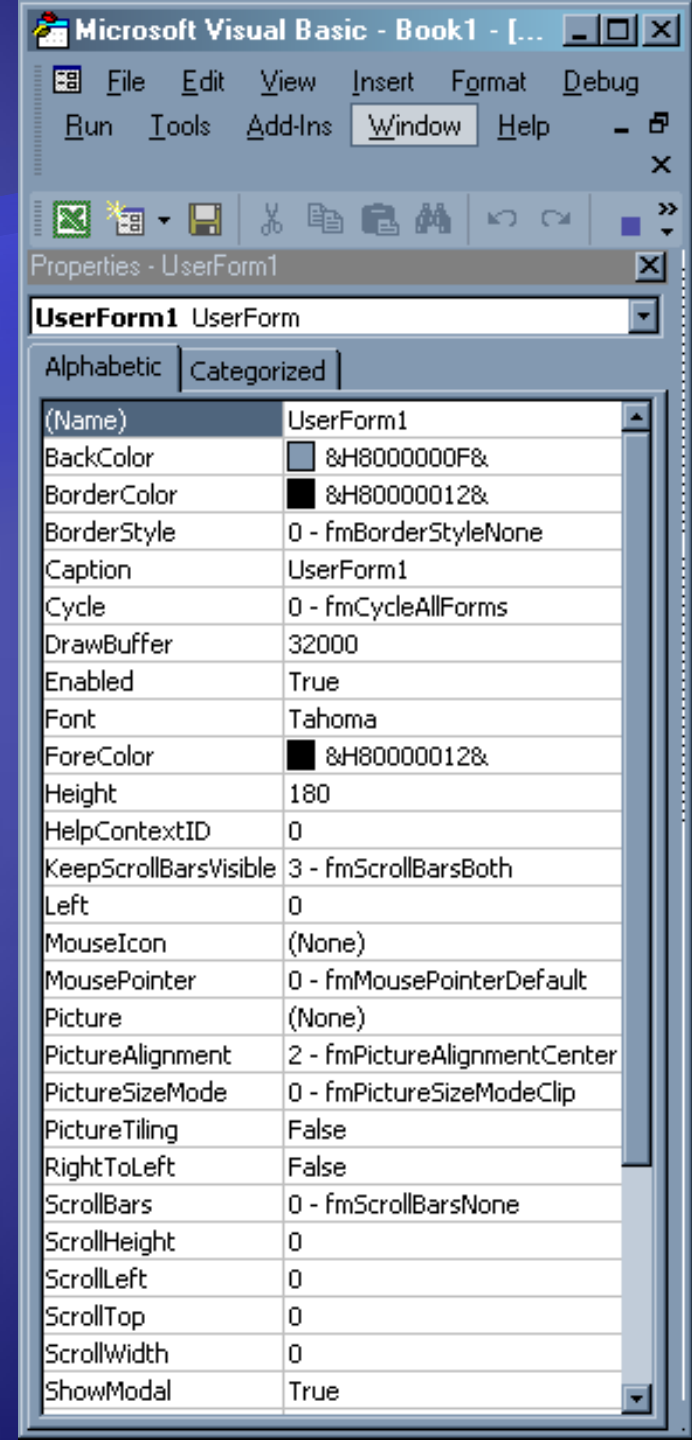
Microsoft Visual Basic - Book1 - [...

File Edit View Insert Format Debug
Run Tools Add-Ins Window Help

Properties - UserForm1

UserForm1 UserForm

Alphabetic | Categorized

| | |
|---|---|
| (Name) | UserForm1 |
| BackColor | &H8000000F& |
| BorderColor | &H80000012& |
| BorderStyle | 0 - fmBorderStyleNone |
| Caption | UserForm1 |
| Cycle | 0 - fmCycleAllForms |
| DrawBuffer | 32000 |
| Enabled | True |
| Font | Tahoma |
| ForeColor | &H80000012& |
| Height | 180 |
| HelpContextID | 0 |
| KeepScrollBarsVisible | 3 - fmScrollBarsBoth |
| Left | 0 |
| MouseIcon | (None) |
| MousePointer | 0 - fmMousePointerDefault |
| Picture | (None) |
| PictureAlignment | 2 - fmPictureAlignmentCenter |
| PictureSizeMode | 0 - fmPictureSizeModeClip |
| PictureTiling | False |
| RightToLeft | False |
| ScrollBars | 0 - fmScrollBarsNone |
| ScrollHeight | 0 |
| ScrollLeft | 0 |
| ScrollTop | 0 |
| ScrollWidth | 0 |
| ShowModal | True |